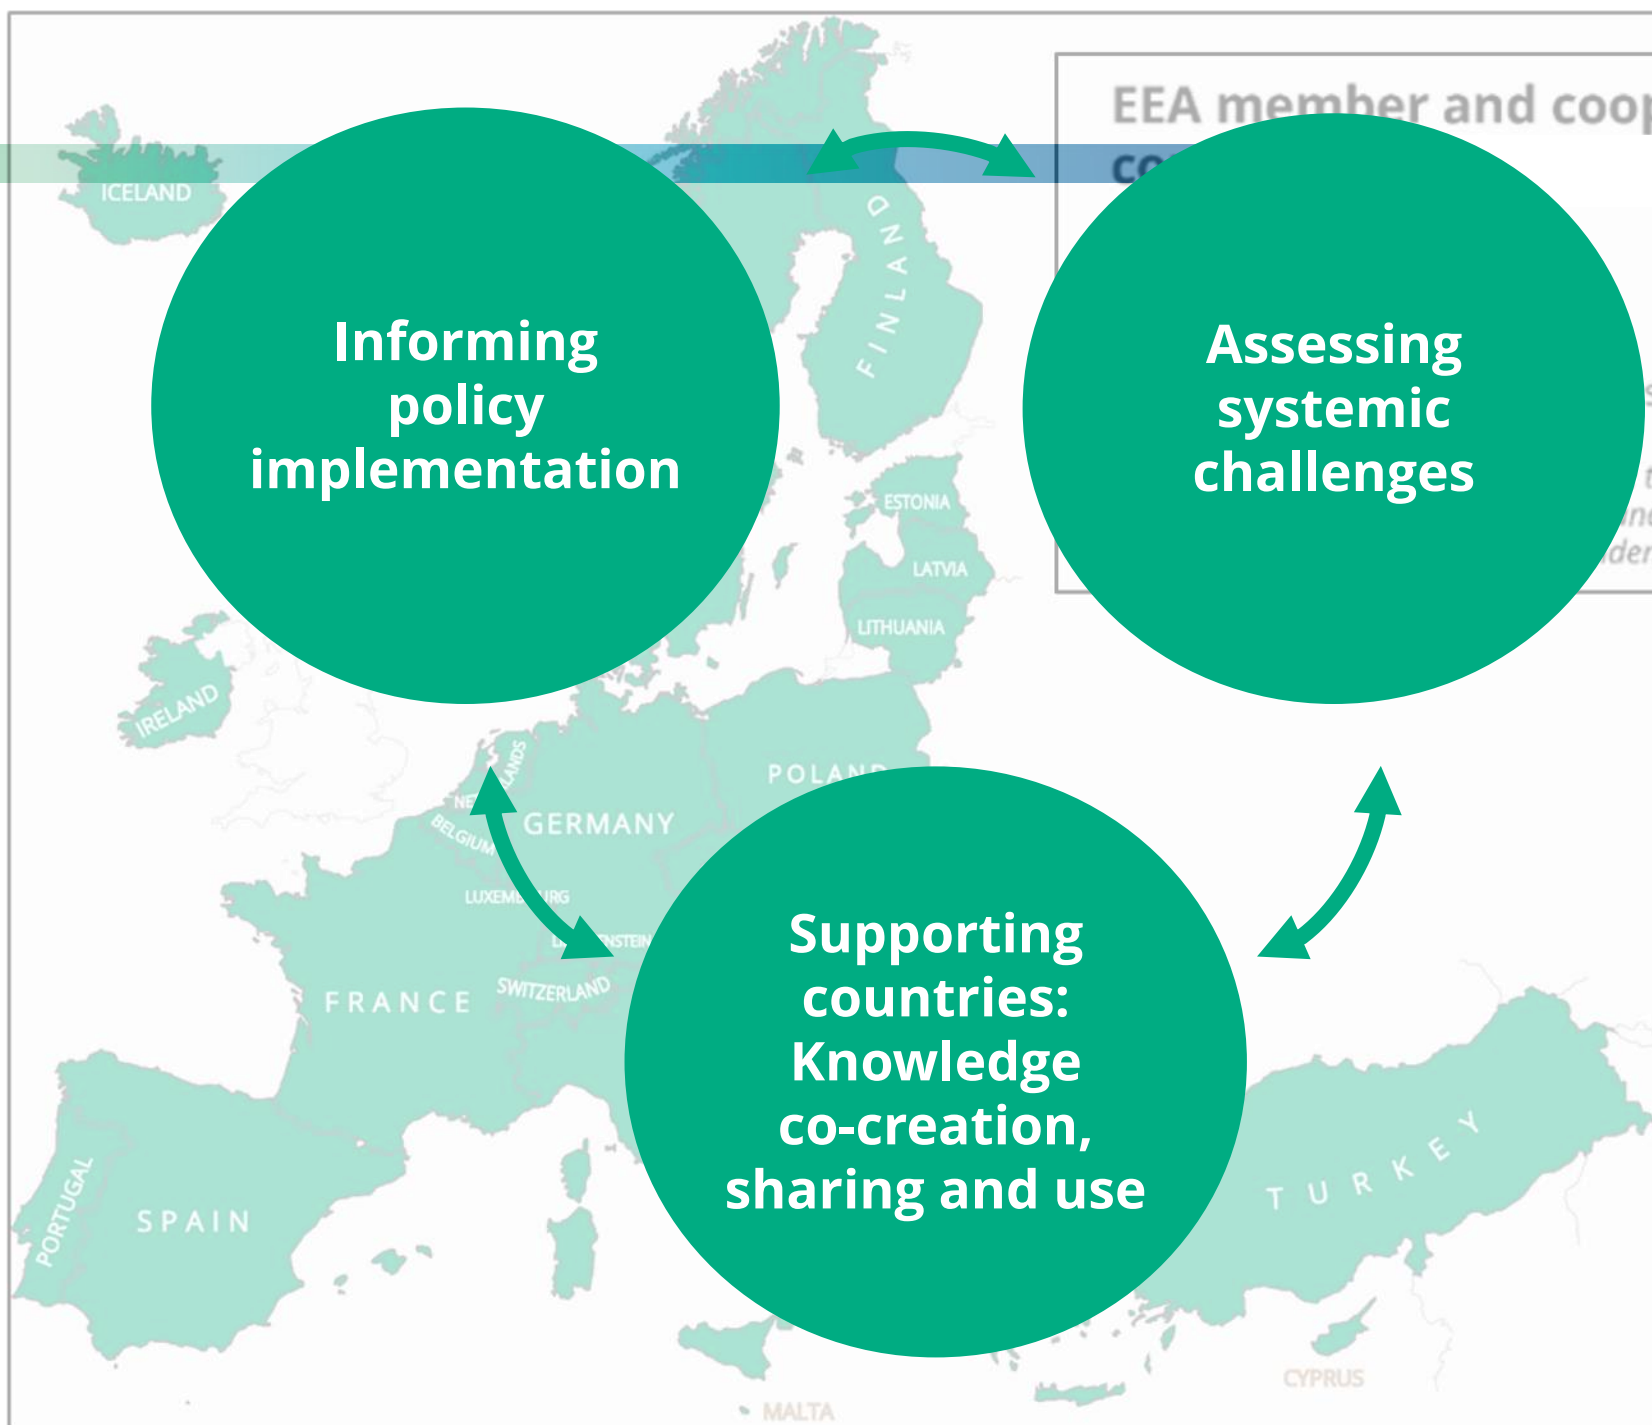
EEA member and coo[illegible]

co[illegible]

ICELAND

Informing policy implementation

FINLAND

Assessing systemic challenges

ESTONIA

LATVIA

LITHUANIA

IRELAND

NE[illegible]LANDS

POLAN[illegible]

BELGIUM

GERMANY

LUXEMB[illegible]RG

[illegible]NSTEIN

SWITZERLAND

FRANCE

Supporting countries: Knowledge co-creation, sharing and use

PORTUGAL

SPAIN

TURKEY

CYPRUS

MALTA